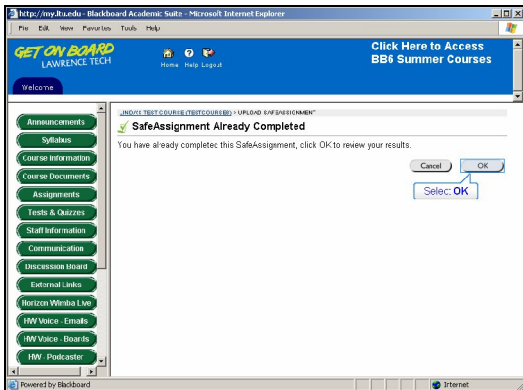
http://my.ltu.edu - Blackboard Academic Suite - Microsoft Internet Explorer

File Edit View Favorites Tools Help

GET ON BOARD
LAWRENCE TECH

Home Help Logout

Click Here to Access
BB6 Summer Courses

Welcome

Announcements
Syllabus
Course Information
Course Documents
Assignments
Tests & Quizzes
Staff Information
Communication
Discussion Board
External Links
Horizon Wimba Live
HW Voice - Emails
HW Voice - Boards
HW - Podcaster

INDY1 TEST COURSE (TESTCOURSE) > UPLOAD SAFEASSIGNMENT

SafeAssignment Already Completed

You have already completed this SafeAssignment, click OK to review your results.

Cancel
OK

Select OK

Powered by Blackboard

Internet